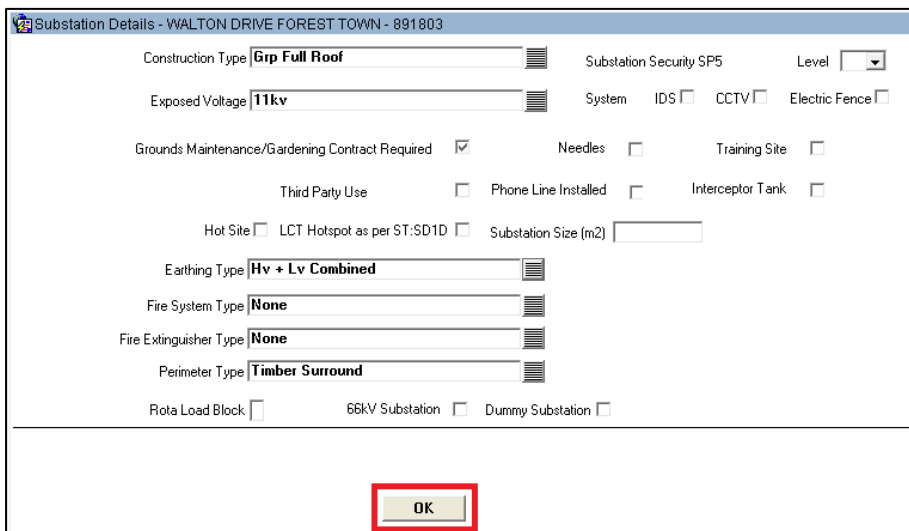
Substation Details - WALTON DRIVE FOREST TOWN - 891803

Construction Type Grp Full Roof

Substation Security SP5

Level

Exposed Voltage 11kv

System IDS CCTV Electric Fence

Grounds Maintenance/Gardening Contract Required

Needles

Training Site

Third Party Use

Phone Line Installed

Interceptor Tank

Hot Site

LCT Hotspot as per ST:SD1D

Substation Size (m2)

Earthing Type Hv + Lv Combined

Fire System Type None

Fire Extinguisher Type None

Perimeter Type Timber Surround

Rota Load Block

66kV Substation

Dummy Substation

OK